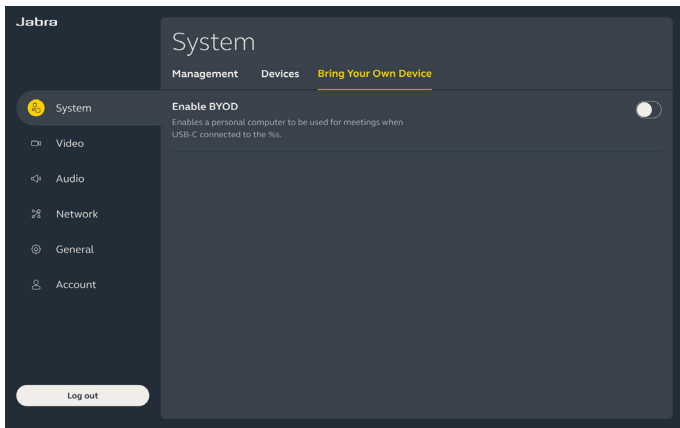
Jabra

System

Management Devices Bring Your Own Device

System
Video
Audio
Network
General
Account

Enable BYOD
Enables a personal computer to be used for meetings when USB-C connected to the %s.

Log out